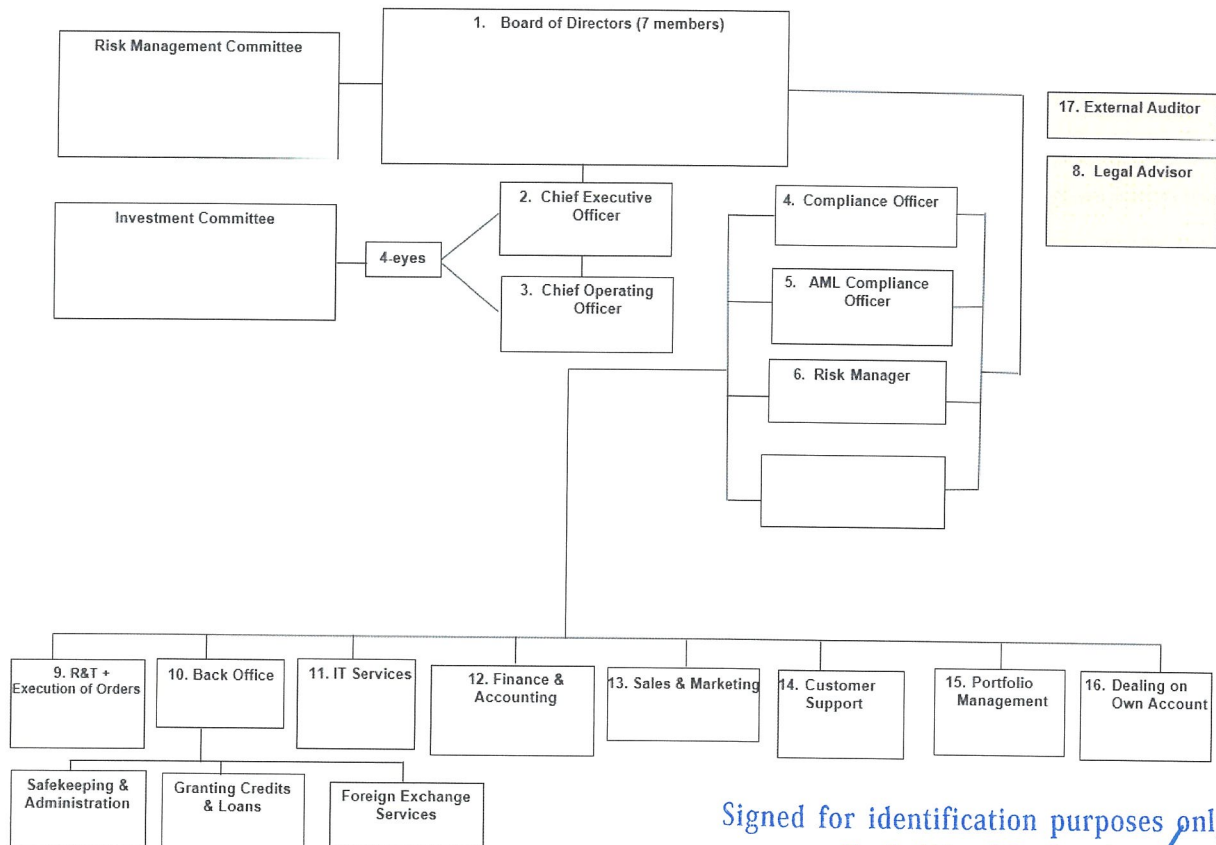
Risk Management Committee

1. Board of Directors (7 members)

17. External Auditor

8. Legal Advisor

Investment Committee

4-eyes

2. Chief Executive Officer

3. Chief Operating Officer

4. Compliance Officer

5. AML Compliance Officer

6. Risk Manager

9. R&T + Execution of Orders

10. Back Office

11. IT Services

12. Finance & Accounting

13. Sales & Marketing

14. Customer Support

15. Portfolio Management

16. Dealing on Own Account

Safekeeping & Administration

Granting Credits & Loans

Foreign Exchange Services

Signed for identification purposes onl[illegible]